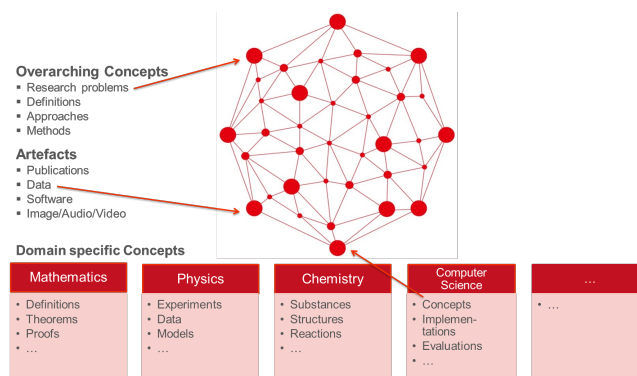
Overarching Concepts
- Research problems
- Definitions
- Approaches
- Methods

Artefacts
- Publications
- Data
- Software
- Image/Audio/Video

Domain specific Concepts

Mathematics
- Definitions
- Theorems
- Proofs
- …

Physics
- Experiments
- Data
- Models
- …

Chemistry
- Substances
- Structures
- Reactions
- …

Computer Science
- Concepts
- Implementations
- Evaluations
- …

…
- …